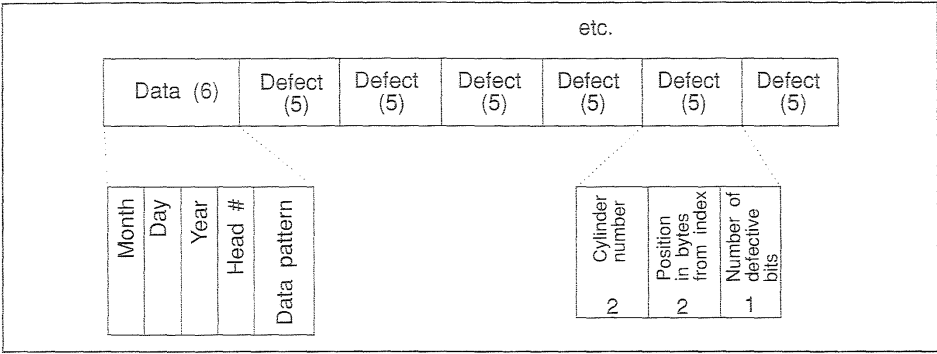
etc.

| Data (6) | Defect (5) | Defect (5) | Defect (5) | Defect (5) | Defect (5) | Defect (5) |
|---|---|---|---|---|---|---|

| Month | Day | Year | Head # | Data pattern |
|---|---|---|---|---|

| Cylinder number | Position in bytes from index | Number of defective bits |
|---|---|---|
| 2 | 2 | 1 |